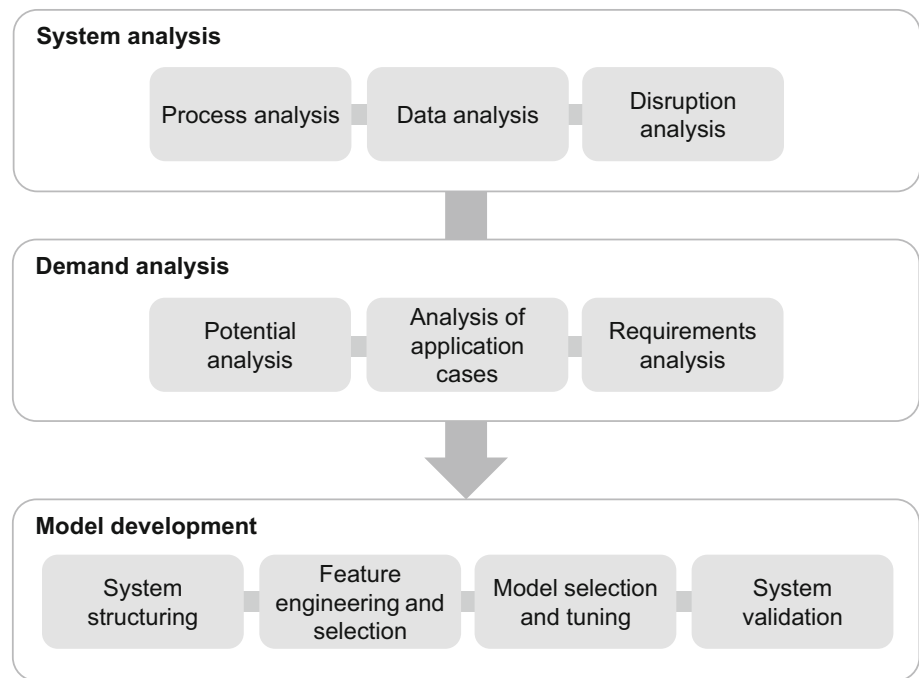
System analysis

Process analysis

Data analysis

Disruption analysis

Demand analysis

Potential analysis

Analysis of application cases

Requirements analysis

Model development

System structuring

Feature engineering and selection

Model selection and tuning

System validation